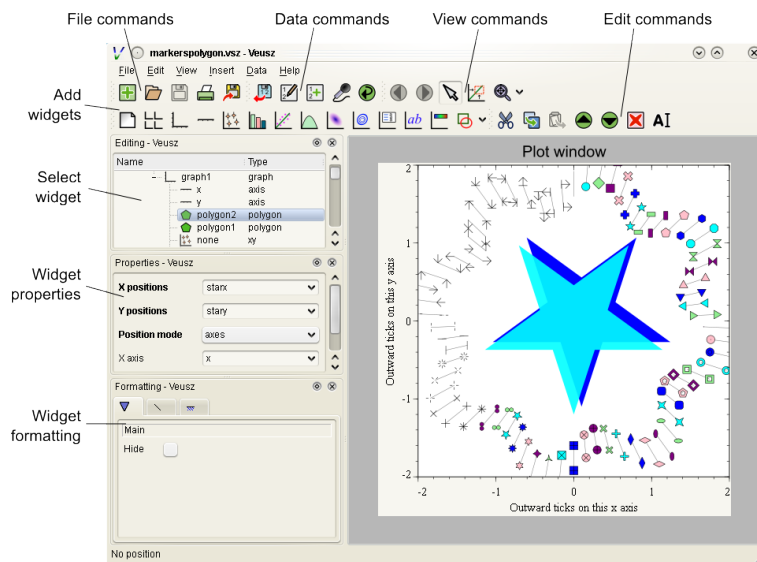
File commands

Data commands

View commands

Edit commands

markerspolygon.vsz - Veusz

File Edit View Insert Data Help

Add widgets

Editing - Veusz

| Name | Type |
|---|---|
| graph1 | graph |
| x | axis |
| y | axis |
| polygon2 | polygon |
| polygon1 | polygon |
| none | xy |

Select widget

Properties - Veusz

Widget properties

| X positions | starx |
|---|---|
| Y positions | stary |
| Position mode | axes |
| X axis | x |

Formatting - Veusz

Widget formatting

Main

Hide

Plot window

Outward ticks on this y axis

2

1

0

−1

−2

−2 −1 0 1 2

Outward ticks on this x axis

No position